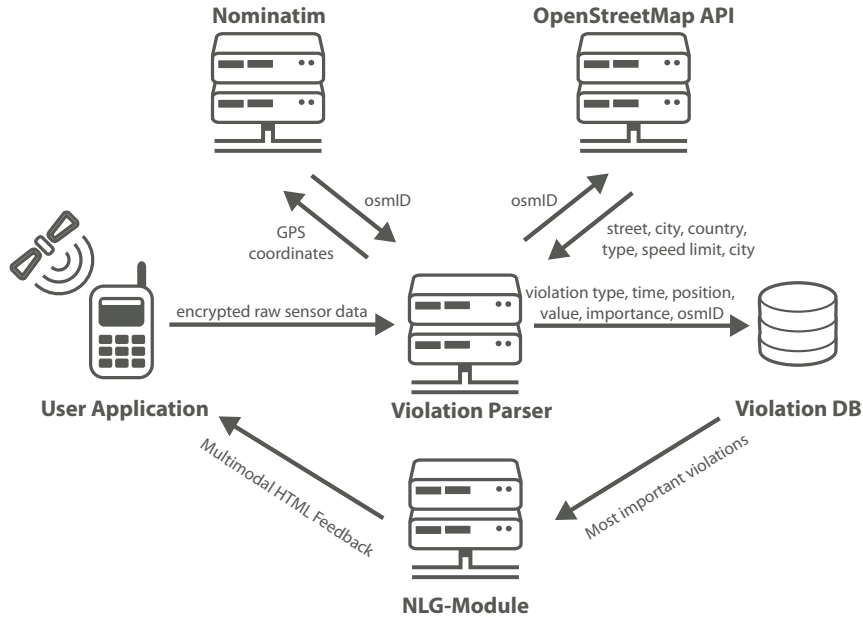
Nominatim

OpenStreetMap API

osmID

GPS coordinates

osmID

street, city, country, type, speed limit, city

encrypted raw sensor data

violation type, time, position, value, importance, osmID

User Application

Violation Parser

Violation DB

Multimodal HTML Feedback

Most important violations

NLG-Module